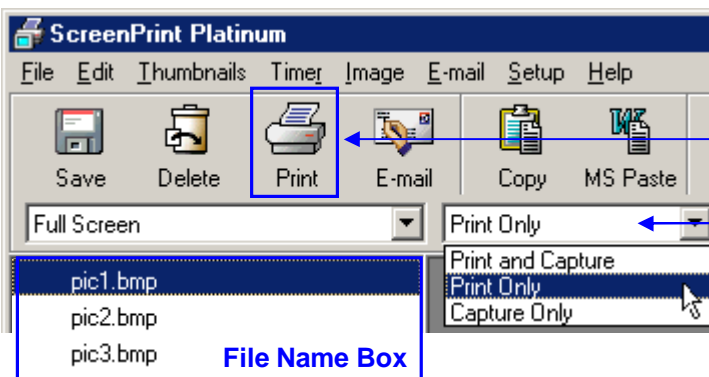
ScreenPrint Platinum

File Edit Thumbnails Timer Image E-mail Setup Help

Save Delete Print E-mail Copy MS Paste

Full Screen

Print Only

Print and Capture
Print Only
Capture Only

pic1.bmp
pic2.bmp
pic3.bmp

File Name Box